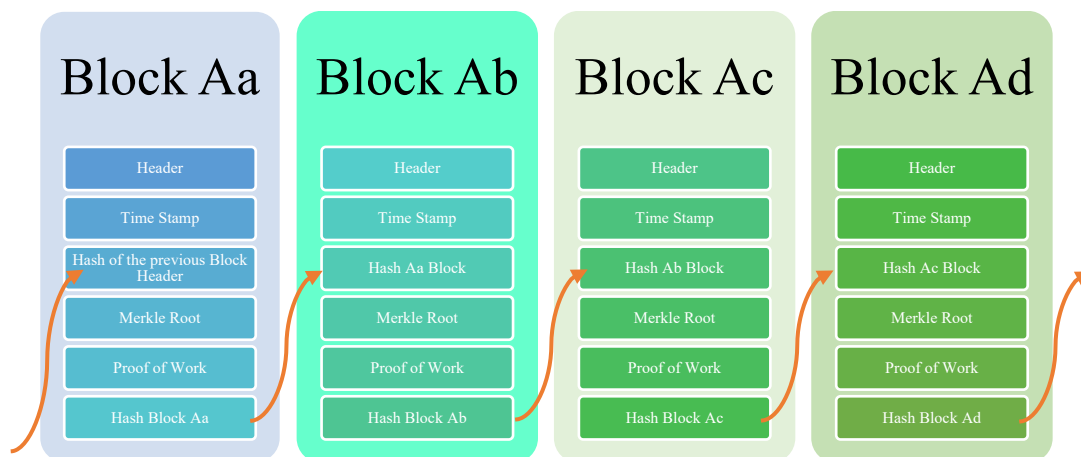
Block Aa

Header

Time Stamp

Hash of the previous Block Header

Merkle Root

Proof of Work

Hash Block Aa

Block Ab

Header

Time Stamp

Hash Aa Block

Merkle Root

Proof of Work

Hash Block Ab

Block Ac

Header

Time Stamp

Hash Ab Block

Merkle Root

Proof of Work

Hash Block Ac

Block Ad

Header

Time Stamp

Hash Ac Block

Merkle Root

Proof of Work

Hash Block Ad